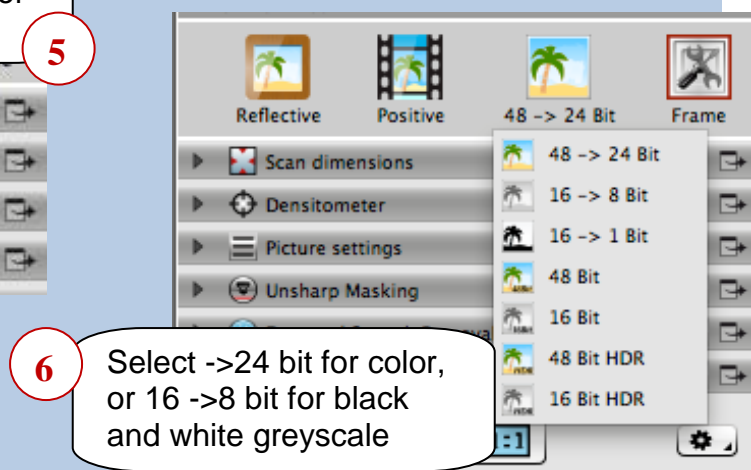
5

Reflective
Positive
48 -> 24 Bit
Frame

Scan dimensions
Densitometer
Picture settings
Unsharp Masking

48 -> 24 Bit
16 -> 8 Bit
16 -> 1 Bit
48 Bit
16 Bit
48 Bit HDR
16 Bit HDR

6

Select ->24 bit for color, or 16 ->8 bit for black and white greyscale

1:1